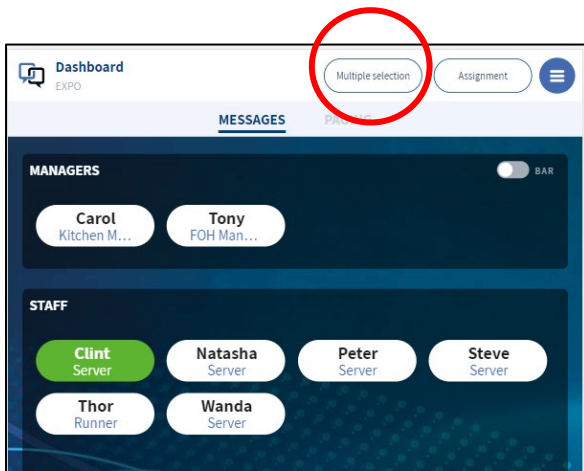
Dashboard
EXPO

Multiple selection

Assignment

MESSAGES

PA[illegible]

MANAGERS

BAR

Carol
Kitchen M…

Tony
FOH Man…

STAFF

Clint
Server

Natasha
Server

Peter
Server

Steve
Server

Thor
Runner

Wanda
Server